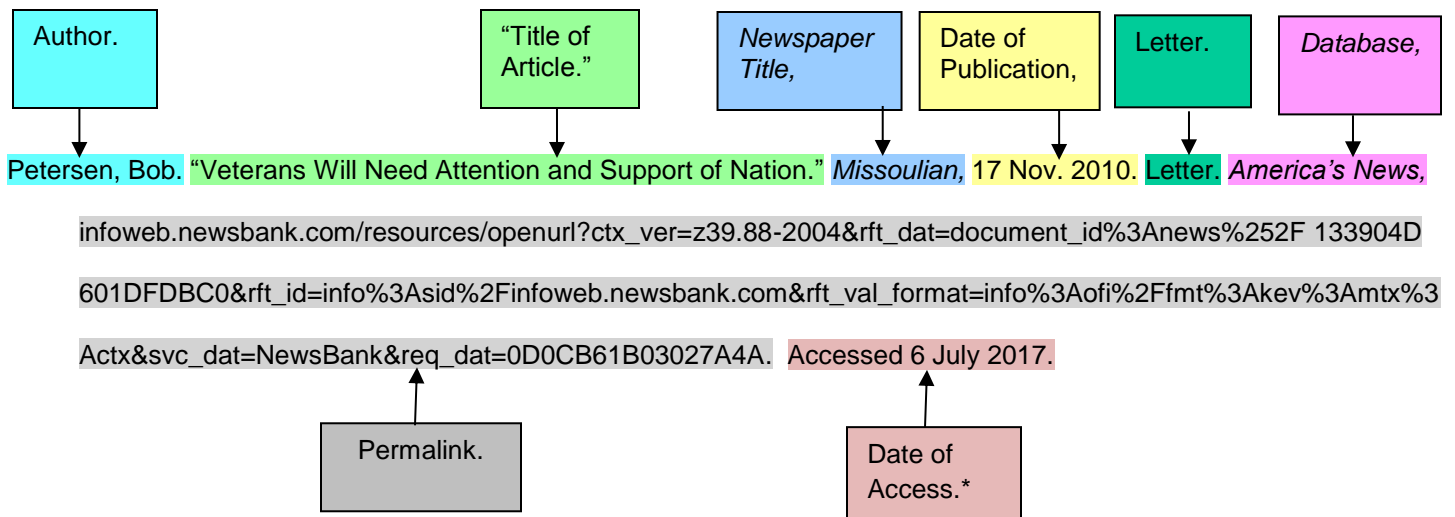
Author.

"Title of Article."

*Newspaper Title,*

Date of Publication,

Letter.

*Database,*

Petersen, Bob. "Veterans Will Need Attention and Support of Nation." *Missoulian,* 17 Nov. 2010. Letter. *America's News,* infoweb.newsbank.com/resources/openurl?ctx_ver=z39.88-2004&rft_dat=document_id%3Anews%252F 133904D 601DFDBC0&rft_id=info%3Asid%2Finfoweb.newsbank.com&rft_val_format=info%3Aofi%2Ffmt%3Akev%3Amtx%3 Actx&svc_dat=NewsBank&req_dat=0D0CB61B03027A4A. Accessed 6 July 2017.

Permalink.

Date of Access.*